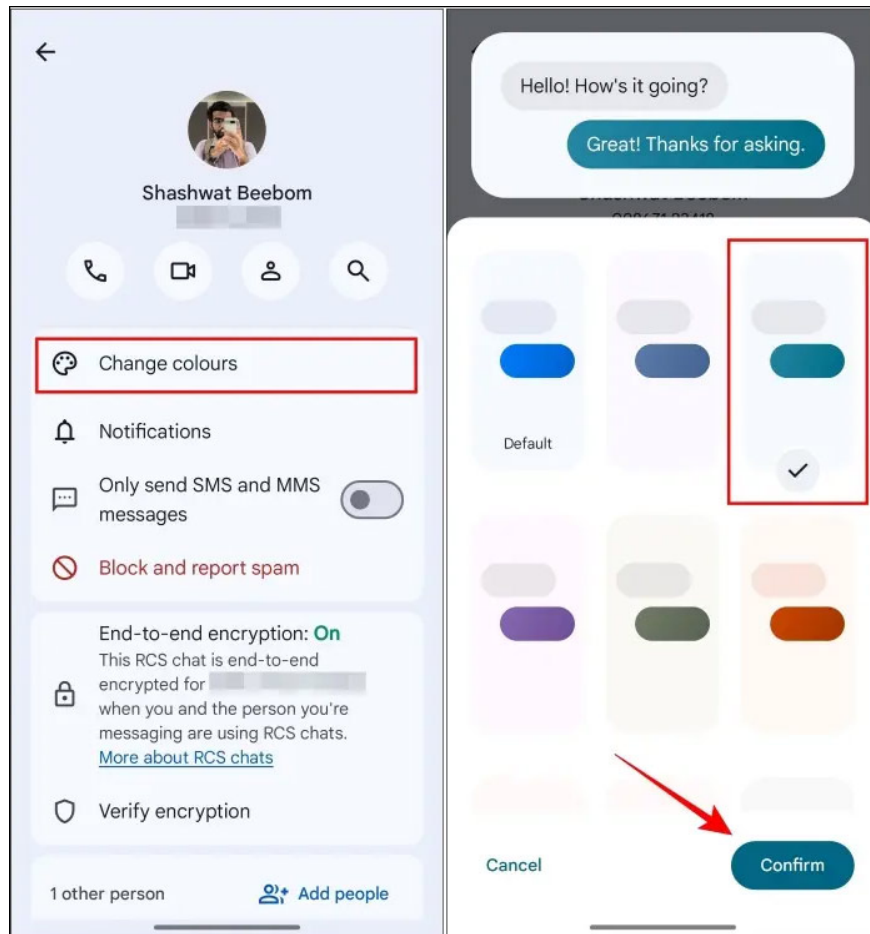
Shashwat Beebom

Change colours

Notifications

Only send SMS and MMS messages

Block and report spam

End-to-end encryption: On
This RCS chat is end-to-end encrypted for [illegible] when you and the person you're messaging are using RCS chats.
More about RCS chats

Verify encryption

1 other person
Add people

Hello! How's it going?

Great! Thanks for asking.

Default

Cancel
Confirm